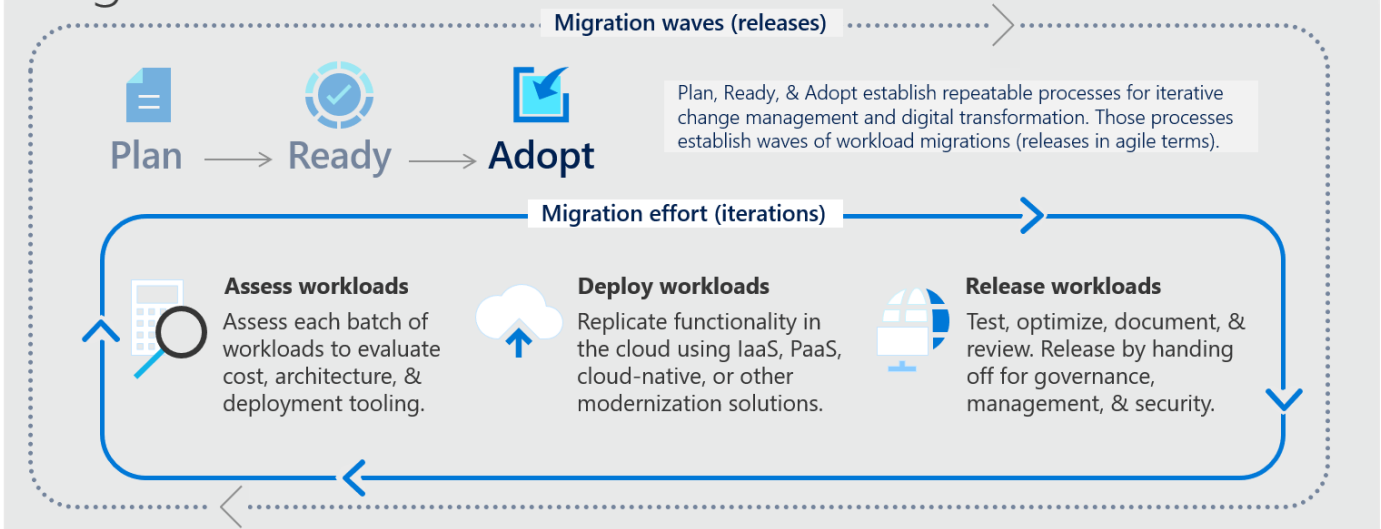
Migration waves (releases)

Plan → Ready → Adopt

Plan, Ready, & Adopt establish repeatable processes for iterative change management and digital transformation. Those processes establish waves of workload migrations (releases in agile terms).

Migration effort (iterations)

Assess workloads
Assess each batch of workloads to evaluate cost, architecture, & deployment tooling.

Deploy workloads
Replicate functionality in the cloud using IaaS, PaaS, cloud-native, or other modernization solutions.

Release workloads
Test, optimize, document, & review. Release by handing off for governance, management, & security.